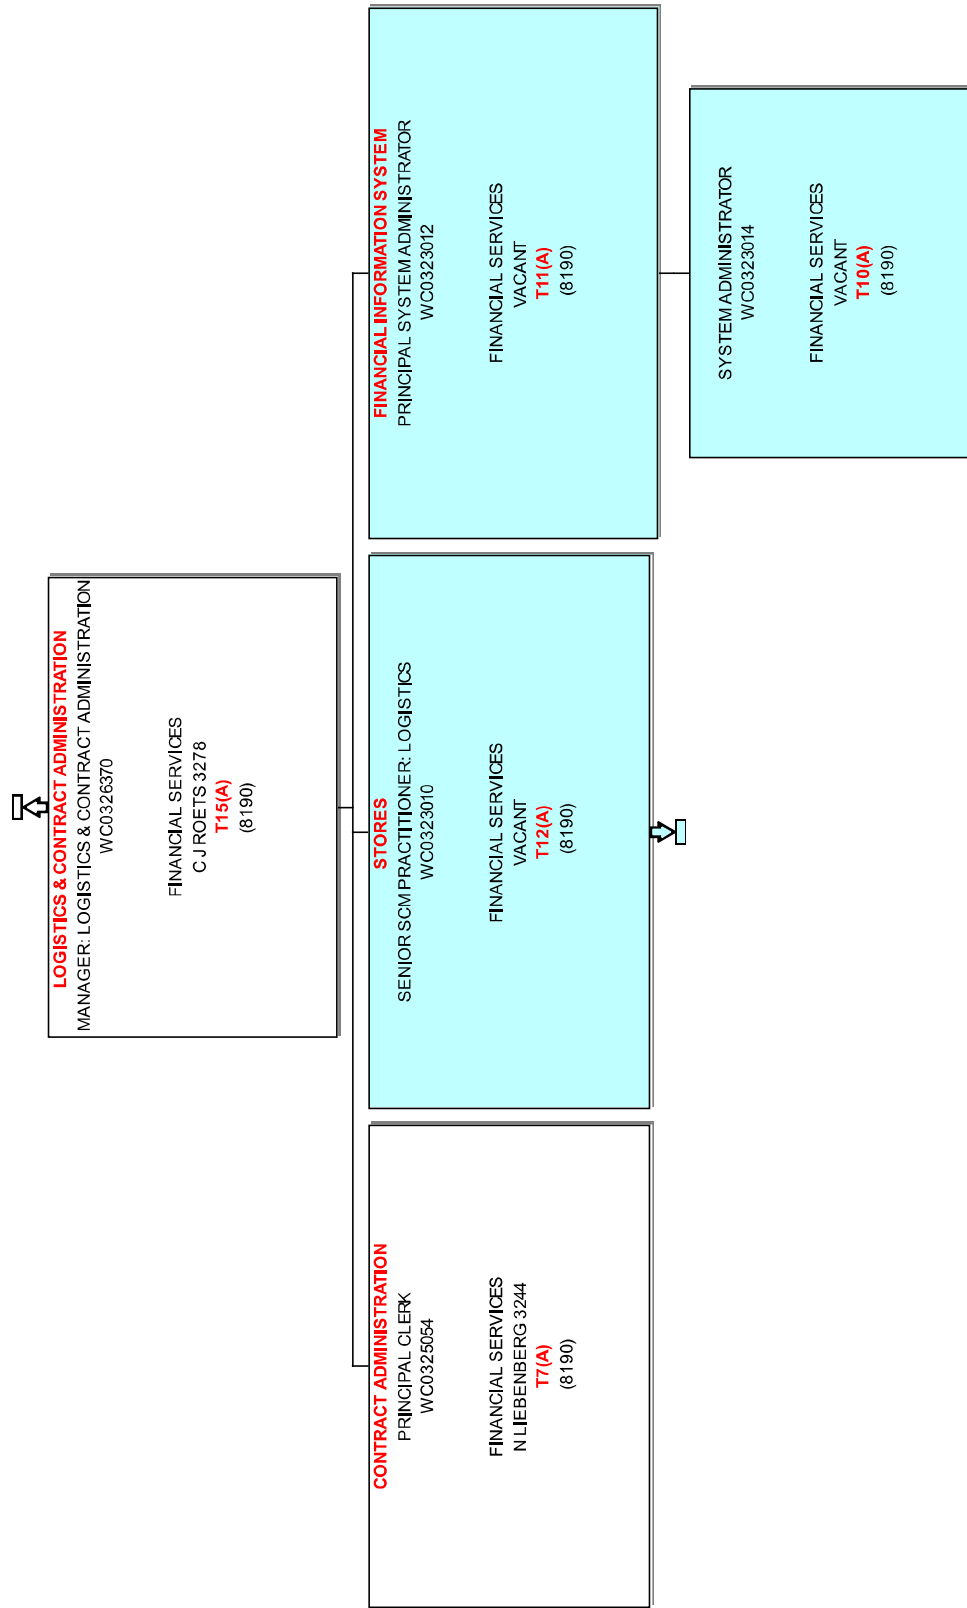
LOGISTICS & CONTRACT ADMINISTRATION
MANAGER: LOGISTICS & CONTRACT ADMINISTRATION
WC0326370

FINANCIAL SERVICES
C J ROETS 3278
T15(A)
(8190)

FINANCIAL INFORMATION SYSTEM
PRINCIPAL SYSTEM ADMINISTRATOR
WC0323012

FINANCIAL SERVICES
VACANT
T11(A)
(8190)

SYSTEM ADMINISTRATOR
WC0323014

FINANCIAL SERVICES
VACANT
T10(A)
(8190)

STORES
SENIOR SCM PRACTITIONER: LOGISTICS
WC0323010

FINANCIAL SERVICES
VACANT
T12(A)
(8190)

CONTRACT ADMINISTRATION
PRINCIPAL CLERK
WC0325054

FINANCIAL SERVICES
N LIEBENBERG 3244
T7(A)
(8190)